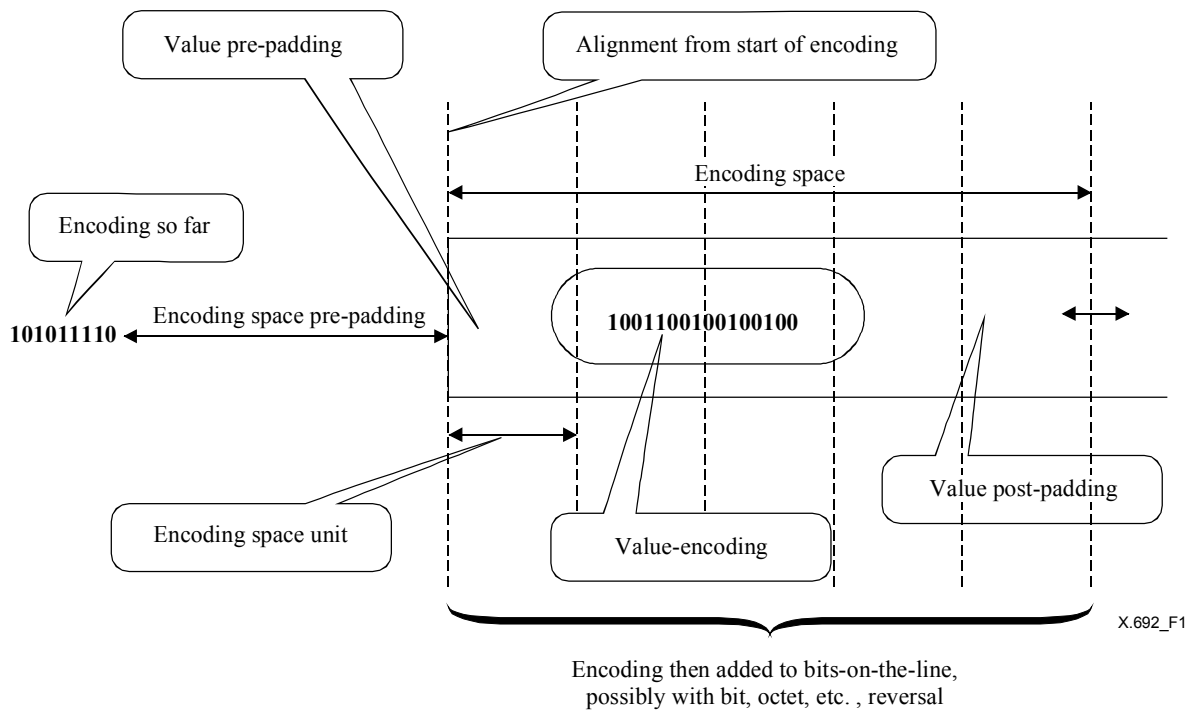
Value pre-padding

Alignment from start of encoding

Encoding space

Encoding so far

Encoding space pre-padding

101011110

1001100100100100

Encoding space unit

Value-encoding

Value post-padding

X.692_F1

Encoding then added to bits-on-the-line, possibly with bit, octet, etc. , reversal